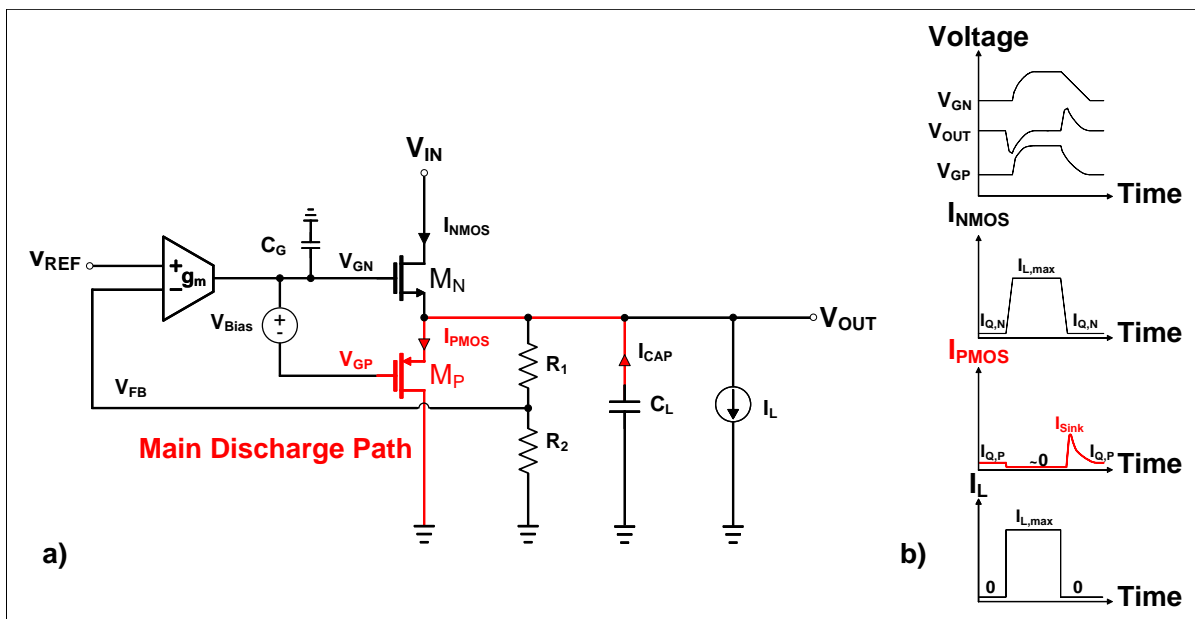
$V_{IN}$
$I_{NMOS}$
$C_G$
$V_{REF}$
+
$g_m$
–
$V_{GN}$
$M_N$
$V_{Bias}$
+
-
$I_{PMOS}$
$V_{GP}$
$M_P$
$V_{FB}$
$R_1$
$R_2$
$I_{CAP}$
$C_L$
$I_L$
$V_{OUT}$
Main Discharge Path
a)

Voltage
$V_{GN}$
$V_{OUT}$
$V_{GP}$
Time
$I_{NMOS}$
$I_{L,max}$
$I_{Q,N}$
$I_{Q,N}$
Time
$I_{PMOS}$
$I_{Sink}$
$I_{Q,P}$
~0
$I_{Q,P}$
Time
$I_L$
$I_{L,max}$
0
0
Time
b)